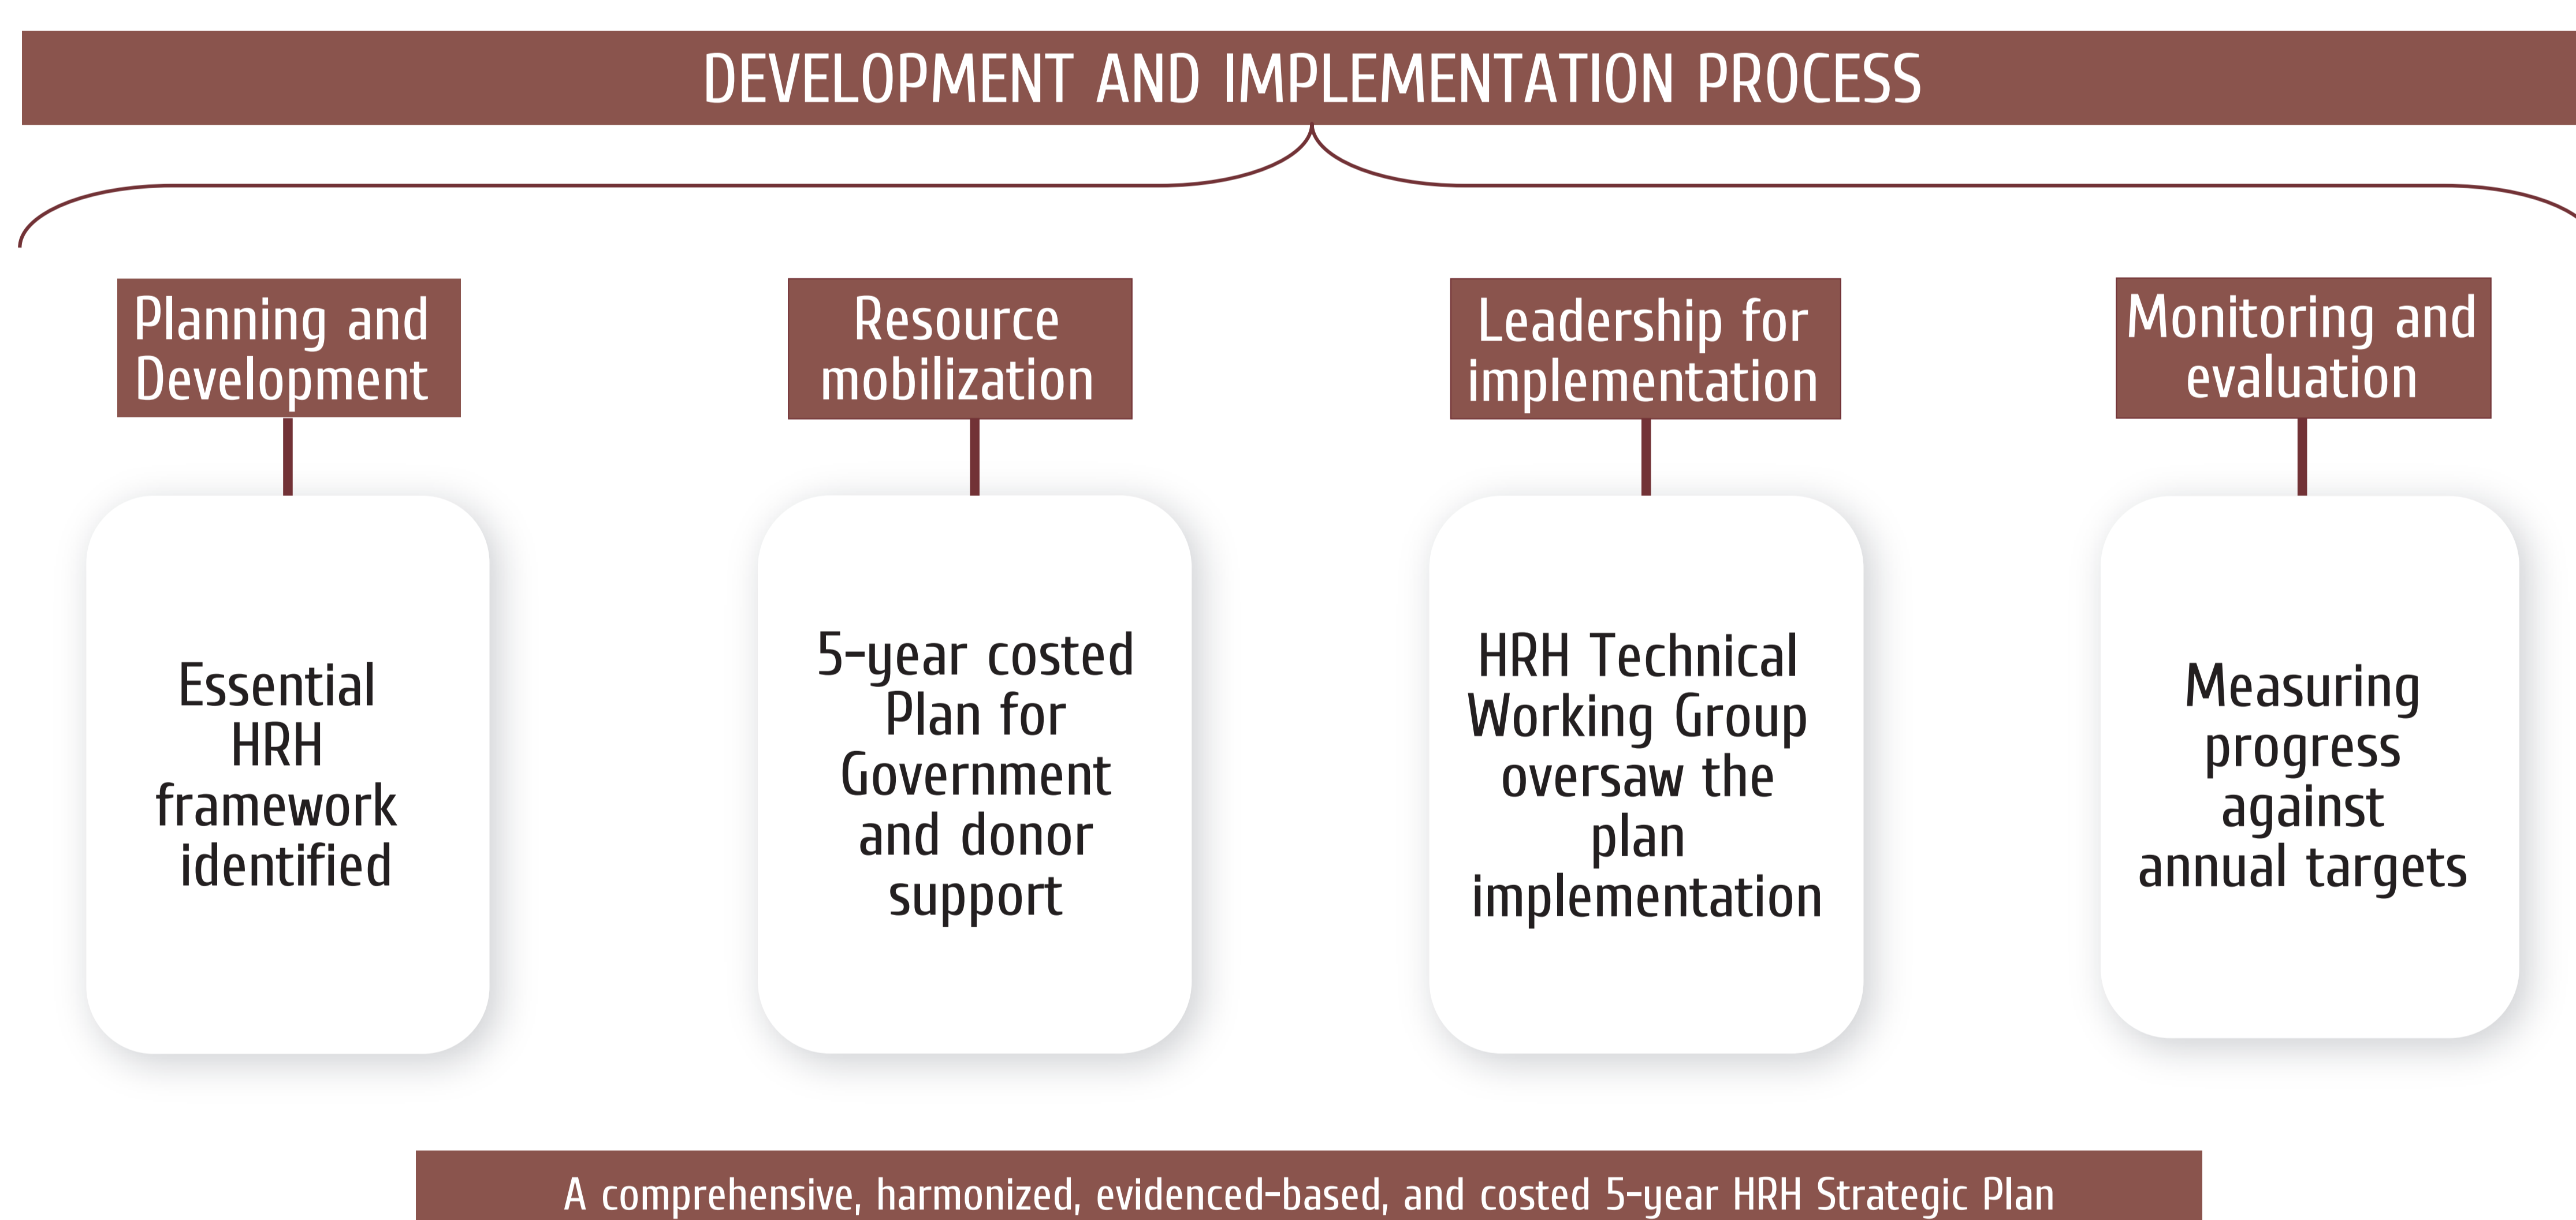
DEVELOPMENT AND IMPLEMENTATION PROCESS

Planning and Development

Essential HRH framework identified

Resource mobilization

5-year costed Plan for Government and donor support

Leadership for implementation

HRH Technical Working Group oversaw the plan implementation

Monitoring and evaluation

Measuring progress against annual targets

A comprehensive, harmonized, evidenced-based, and costed 5-year HRH Strategic Plan